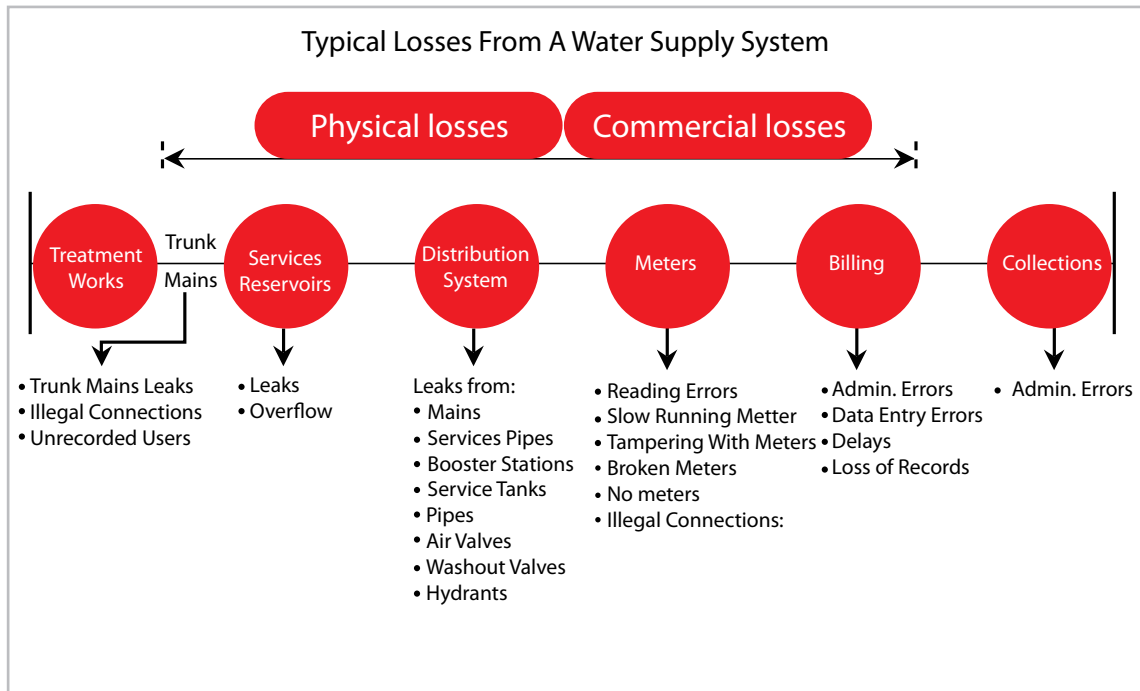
Typical Losses From A Water Supply System

Physical losses

Commercial losses

Treatment Works

Trunk Mains

Services Reservoirs

Distribution System

Meters

Billing

Collections

• Trunk Mains Leaks
• Illegal Connections
• Unrecorded Users

• Leaks
• Overflow

Leaks from:
• Mains
• Services Pipes
• Booster Stations
• Service Tanks
• Pipes
• Air Valves
• Washout Valves
• Hydrants

• Reading Errors
• Slow Running Metter
• Tampering With Meters
• Broken Meters
• No meters
• Illegal Connections:

• Admin. Errors
• Data Entry Errors
• Delays
• Loss of Records

• Admin. Errors